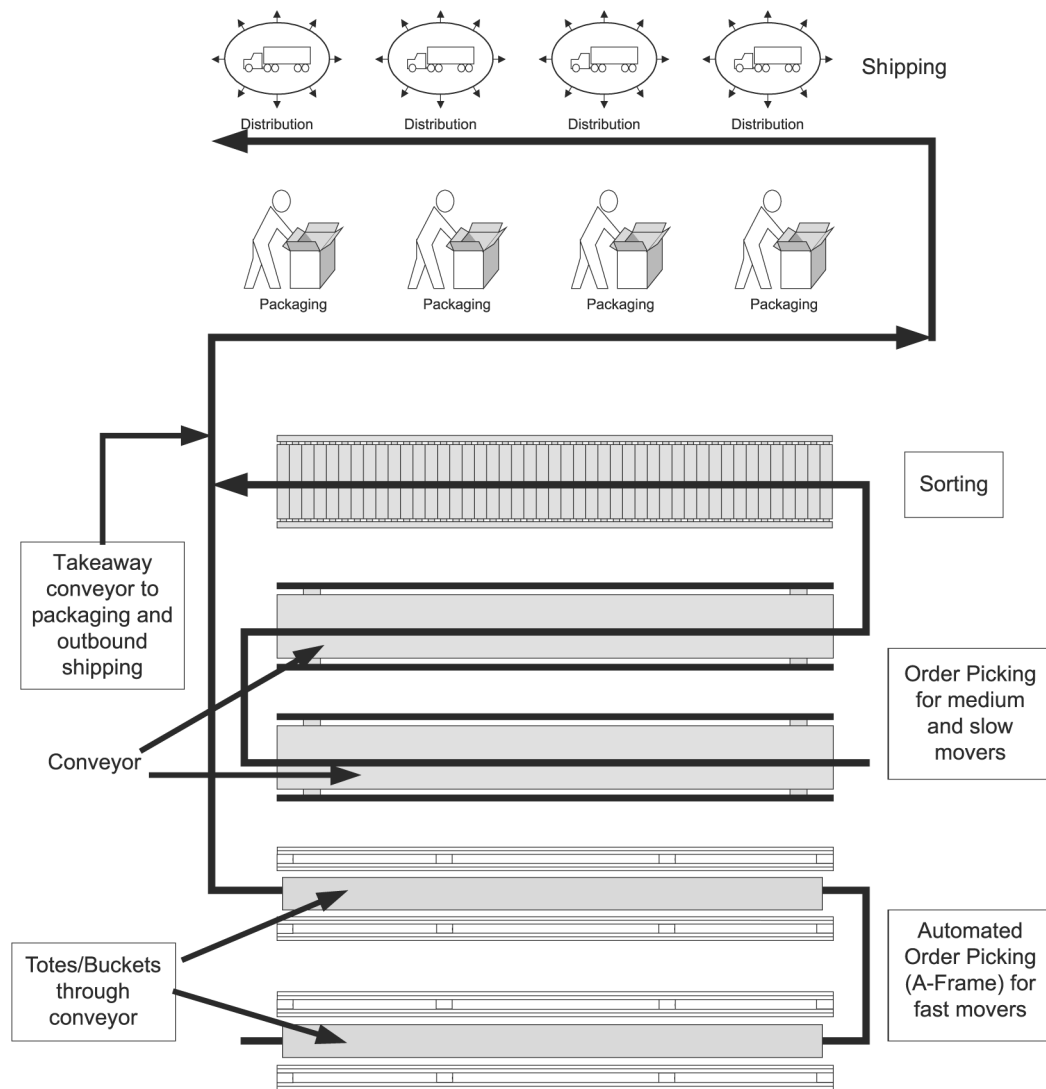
Distribution
Distribution
Distribution
Distribution
Shipping

Packaging
Packaging
Packaging
Packaging

Sorting

Takeaway conveyor to packaging and outbound shipping

Order Picking for medium and slow movers

Conveyor

Automated Order Picking (A-Frame) for fast movers

Totes/Buckets through conveyor